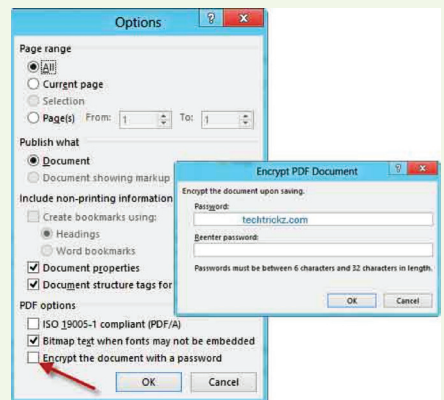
Options

?

x

Page range

All

Current page

Selection

Page(s) From: 1 To: 1

Publish what

Document

Document showing markup

Include non-printing information

Create bookmarks using:

Headings

Word bookmarks

Document properties

Document structure tags for

PDF options

ISO 19005-1 compliant (PDF/A)

Bitmap text when fonts may not be embedded

Encrypt the document with a password

OK

Cancel

Encrypt PDF Document

?

x

Encrypt the document upon saving.

Password:

techtrickz.com

Reenter password:

Passwords must be between 6 characters and 32 characters in length.

OK

Cancel